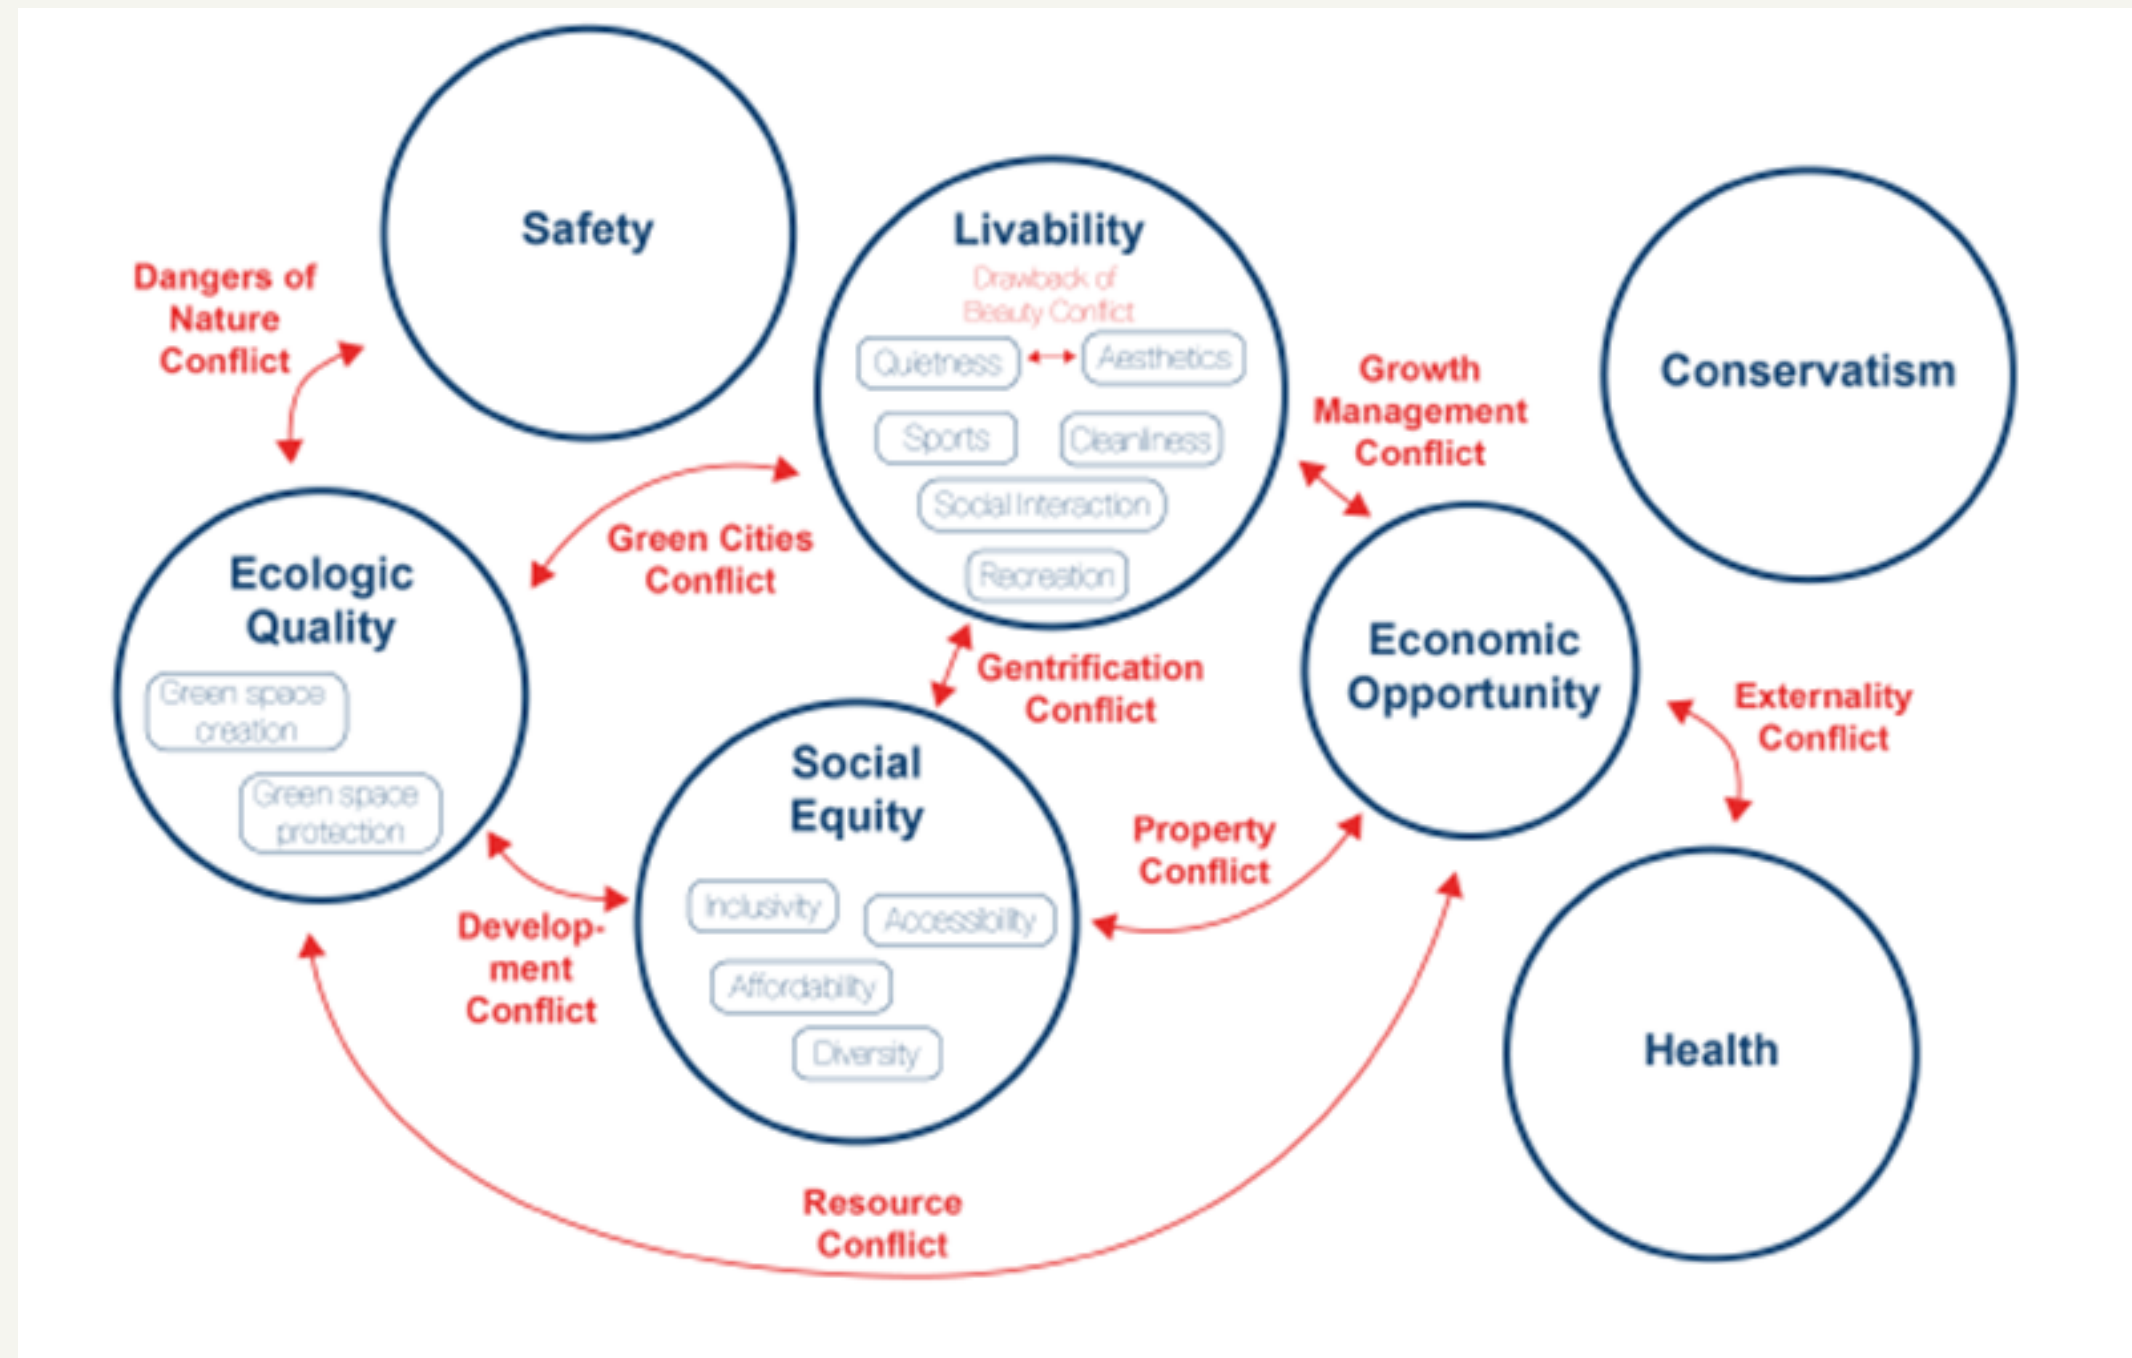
Safety

Dangers of Nature Conflict

Livability

Drawback of Beauty Conflict

Quietness

Aesthetics

Sports

Cleanliness

Social Interaction

Recreation

Growth Management Conflict

Conservatism

Green Cities Conflict

Ecologic Quality

Green space creation

Green space protection

Gentrification Conflict

Economic Opportunity

Externality Conflict

Social Equity

Inclusivity

Accessibility

Affordability

Diversity

Property Conflict

Development Conflict

Health

Resource Conflict